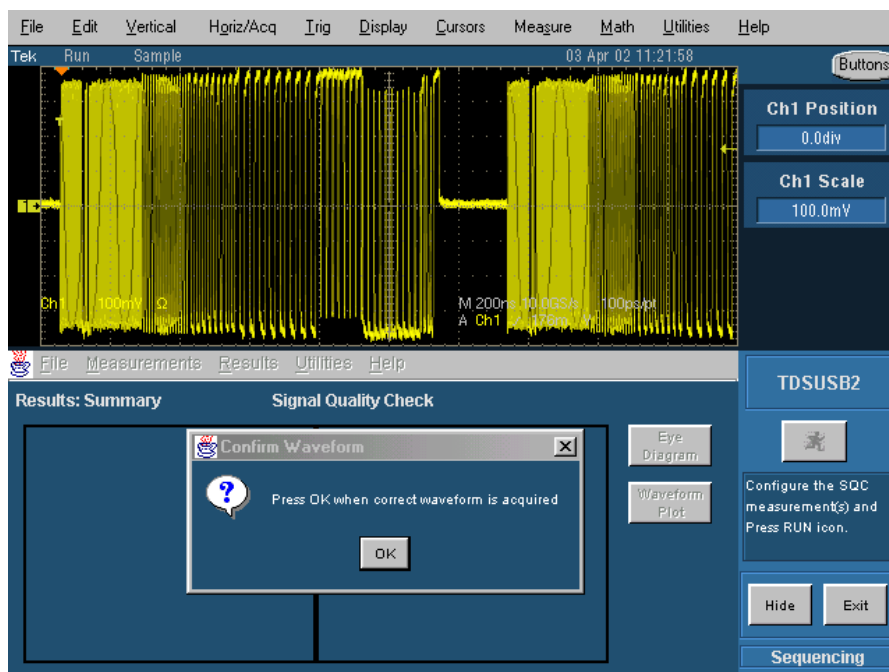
File Edit Vertical Horiz/Acq Trig Display Cursors Measure Math Utilities Help

Tek Run Sample 03 Apr 02 11:21:58

Buttons

Ch1 Position
0.0div

Ch1 Scale
100.0mV

Ch1 100mV Ω

M 200ns 10.0GS/s 100ps/pt
A Ch1 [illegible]

File Measurements Results Utilities Help

TDSUSB2

Results: Summary

Signal Quality Check

Confirm Waveform

Press OK when correct waveform is acquired

OK

Eye Diagram

Waveform Plot

Configure the SQC measurement(s) and Press RUN icon.

Hide

Exit

Sequencing